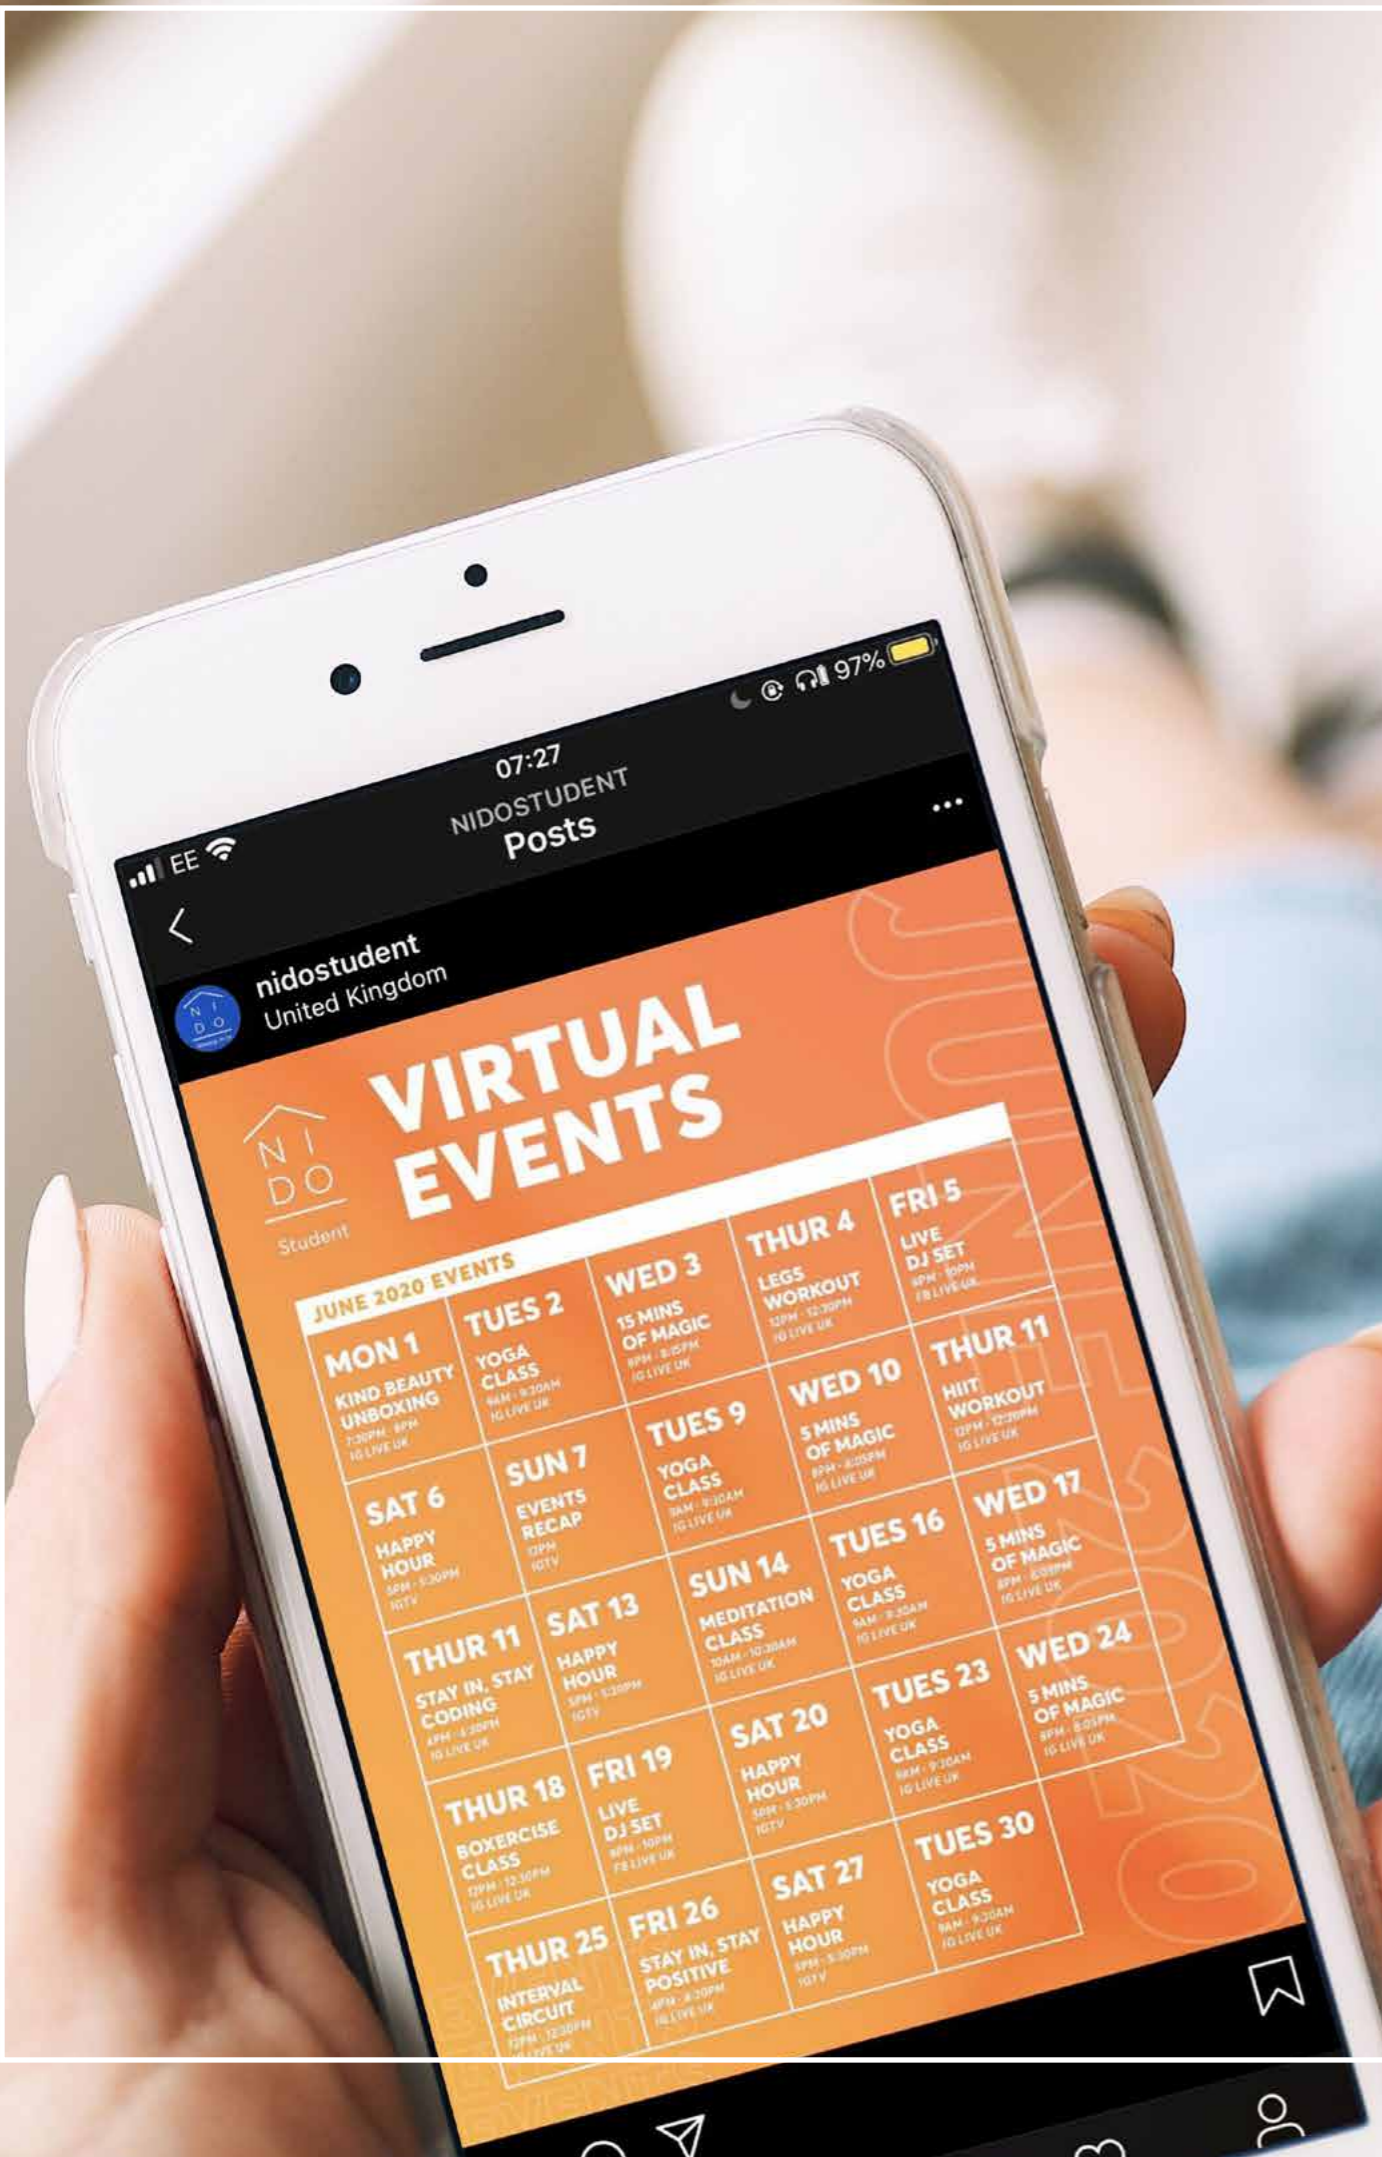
EE 07:27 97%

NIDOSTUDENT
Posts

nidostudent
United Kingdom

NI
DO
Student

VIRTUAL EVENTS

JUNE 2020 EVENTS

JUNE 2020

MON 1
KIND BEAUTY UNBOXING
7:30PM - 8PM
IG LIVE UK

TUES 2
YOGA CLASS
9AM - 9:30AM
IG LIVE UK

WED 3
15 MINS OF MAGIC
8PM - 8:15PM
IG LIVE UK

THUR 4
LEGS WORKOUT
12PM - 12:30PM
IG LIVE UK

FRI 5
LIVE DJ SET
8PM - 10PM
FB LIVE UK

SAT 6
HAPPY HOUR
5PM - 5:30PM
IGTV

SUN 7
EVENTS RECAP
12PM
IGTV

TUES 9
YOGA CLASS
9AM - 9:30AM
IG LIVE UK

WED 10
5 MINS OF MAGIC
8PM - 8:05PM
IG LIVE UK

THUR 11
HIIT WORKOUT
12PM - 12:30PM
IG LIVE UK

THUR 11
STAY IN, STAY CODING
4PM - 4:20PM
IG LIVE UK

SAT 13
HAPPY HOUR
5PM - 5:30PM
IGTV

SUN 14
MEDITATION CLASS
10AM - 10:30AM
IG LIVE UK

TUES 16
YOGA CLASS
9AM - 9:30AM
IG LIVE UK

WED 17
5 MINS OF MAGIC
8PM - 8:05PM
IG LIVE UK

THUR 18
BOXERCISE CLASS
12PM - 12:30PM
IG LIVE UK

FRI 19
LIVE DJ SET
8PM - 10PM
FB LIVE UK

SAT 20
HAPPY HOUR
5PM - 5:30PM
IGTV

TUES 23
YOGA CLASS
9AM - 9:30AM
IG LIVE UK

WED 24
5 MINS OF MAGIC
8PM - 8:05PM
IG LIVE UK

THUR 25
INTERVAL CIRCUIT
12PM - 12:30PM
IG LIVE UK

FRI 26
STAY IN, STAY POSITIVE
4PM - 4:20PM
IG LIVE UK

SAT 27
HAPPY HOUR
5PM - 5:30PM
IGTV

TUES 30
YOGA CLASS
9AM - 9:30AM
IG LIVE UK